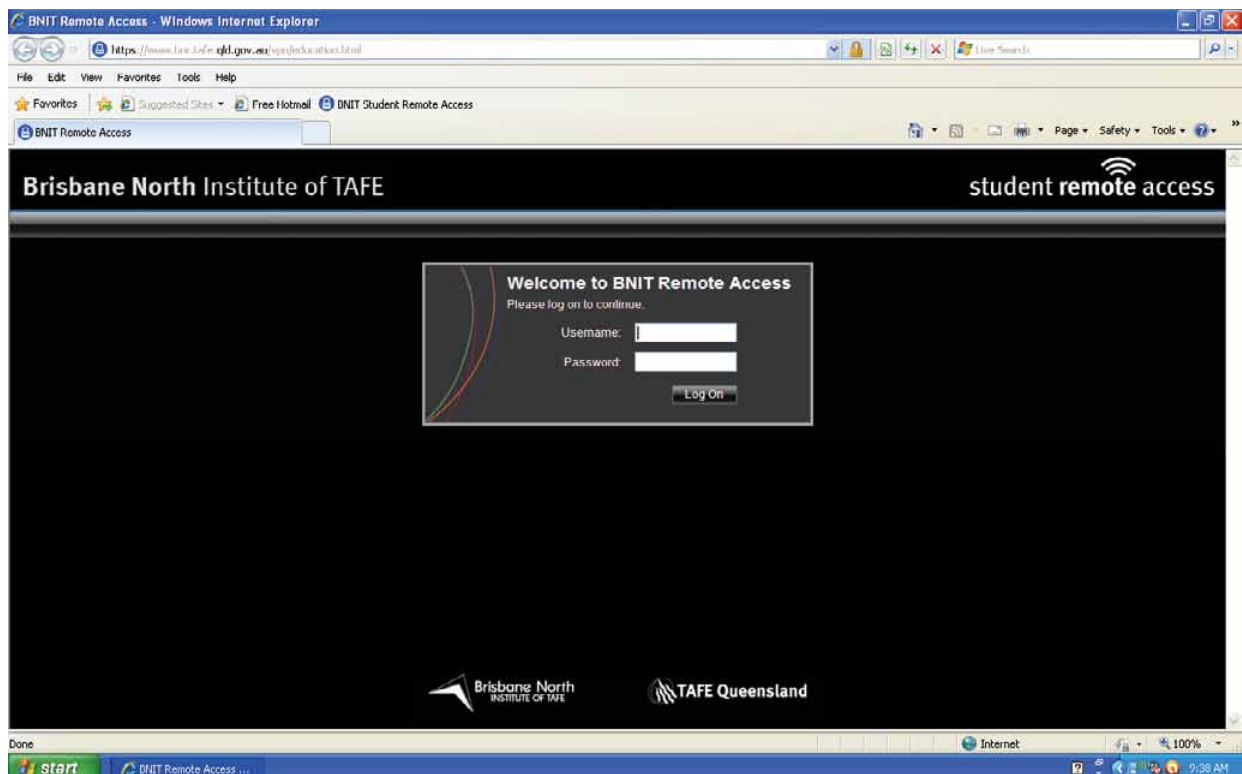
BNIT Remote Access - Windows Internet Explorer

https://www.bnit.tafe.qld.gov.au/vpn/education.html

Live Search

File Edit View Favorites Tools Help

Favorites Suggested Sites Free Hotmail BNIT Student Remote Access

BNIT Remote Access

Page Safety Tools

Brisbane North Institute of TAFE

student remote access

Welcome to BNIT Remote Access

Please log on to continue.

Username:

Password:

Log On

Brisbane North INSTITUTE OF TAFE

TAFE Queensland

Done

Internet

100%

start

BNIT Remote Access ...

9:38 AM